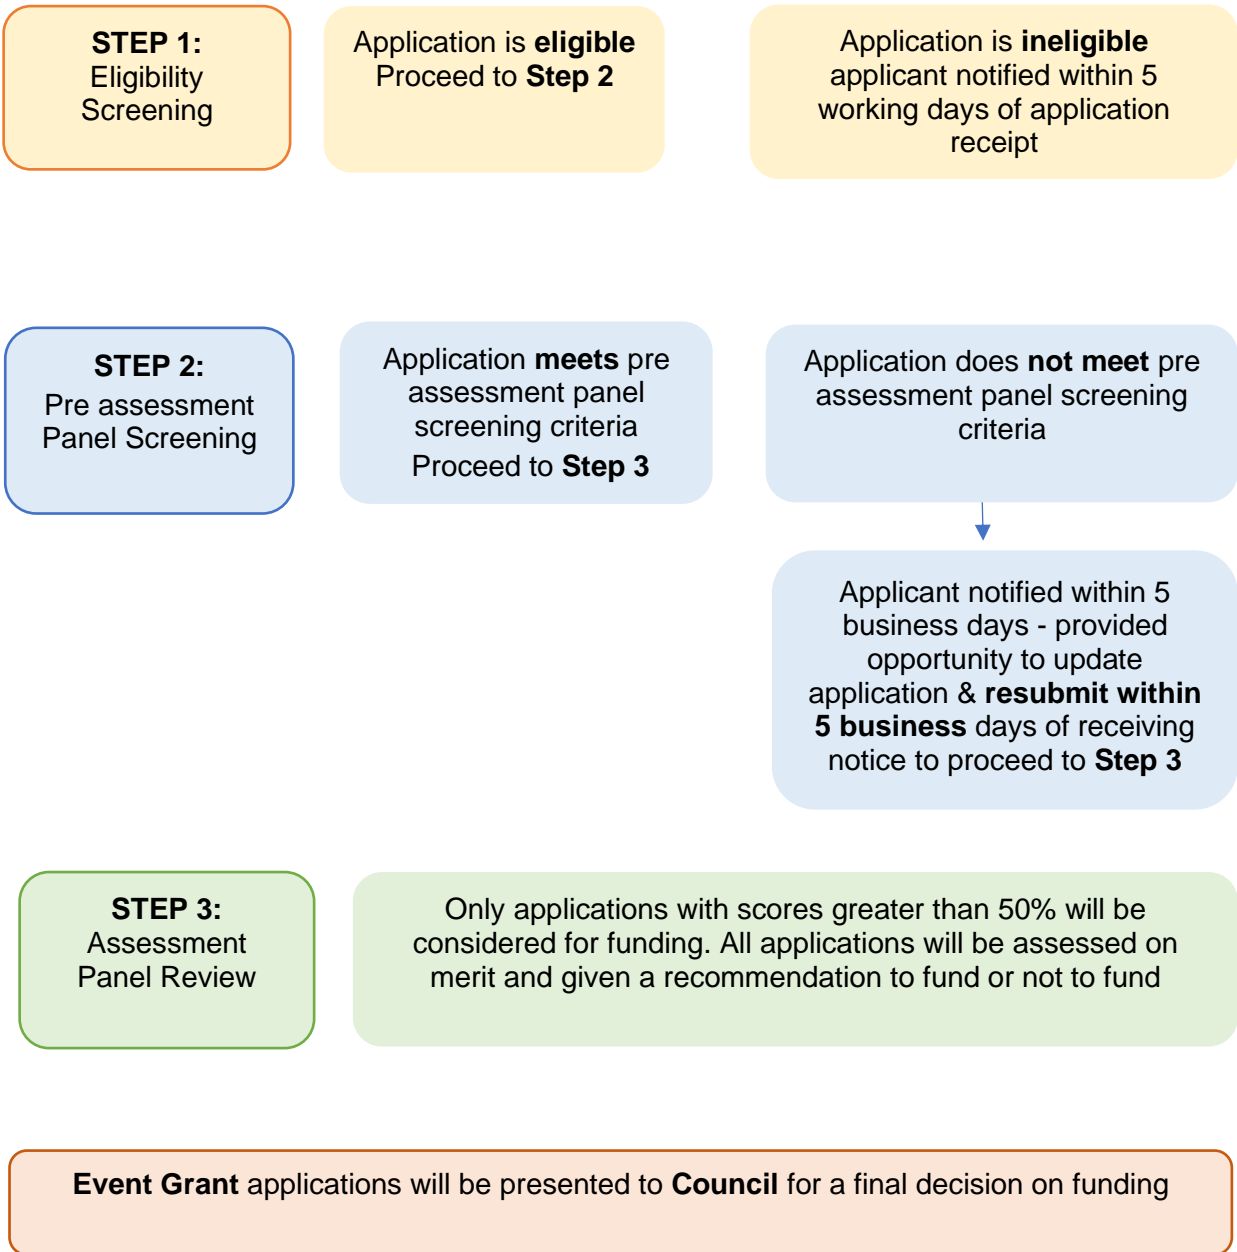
STEP 1:
Eligibility Screening

Application is eligible
Proceed to Step 2

Application is ineligible applicant notified within 5 working days of application receipt

STEP 2:
Pre assessment Panel Screening

Application meets pre assessment panel screening criteria
Proceed to Step 3

Application does not meet pre assessment panel screening criteria

Applicant notified within 5 business days - provided opportunity to update application & resubmit within 5 business days of receiving notice to proceed to Step 3

STEP 3:
Assessment Panel Review

Only applications with scores greater than 50% will be considered for funding. All applications will be assessed on merit and given a recommendation to fund or not to fund

Event Grant applications will be presented to Council for a final decision on funding